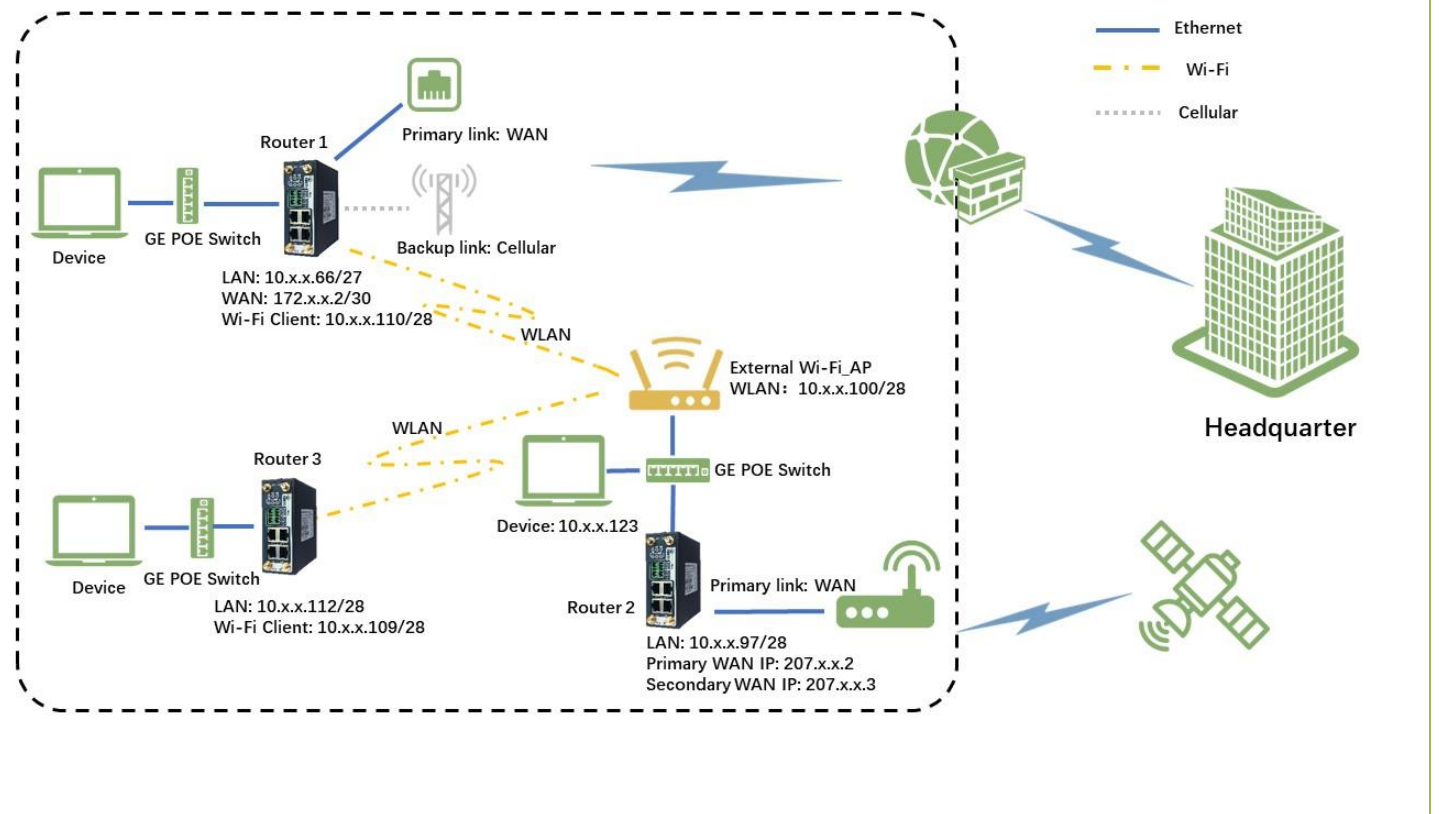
Ethernet

Wi-Fi

Cellular

Router 1

Primary link: WAN

Device

GE POE Switch

Backup link: Cellular

LAN: 10.x.x.66/27
WAN: 172.x.x.2/30
Wi-Fi Client: 10.x.x.110/28

WLAN

External Wi-Fi_AP
WLAN: 10.x.x.100/28

Headquarter

WLAN

Router 3

GE POE Switch

Device: 10.x.x.123

Device

GE POE Switch

LAN: 10.x.x.112/28
Wi-Fi Client: 10.x.x.109/28

Primary link: WAN

Router 2

LAN: 10.x.x.97/28
Primary WAN IP: 207.x.x.2
Secondary WAN IP: 207.x.x.3